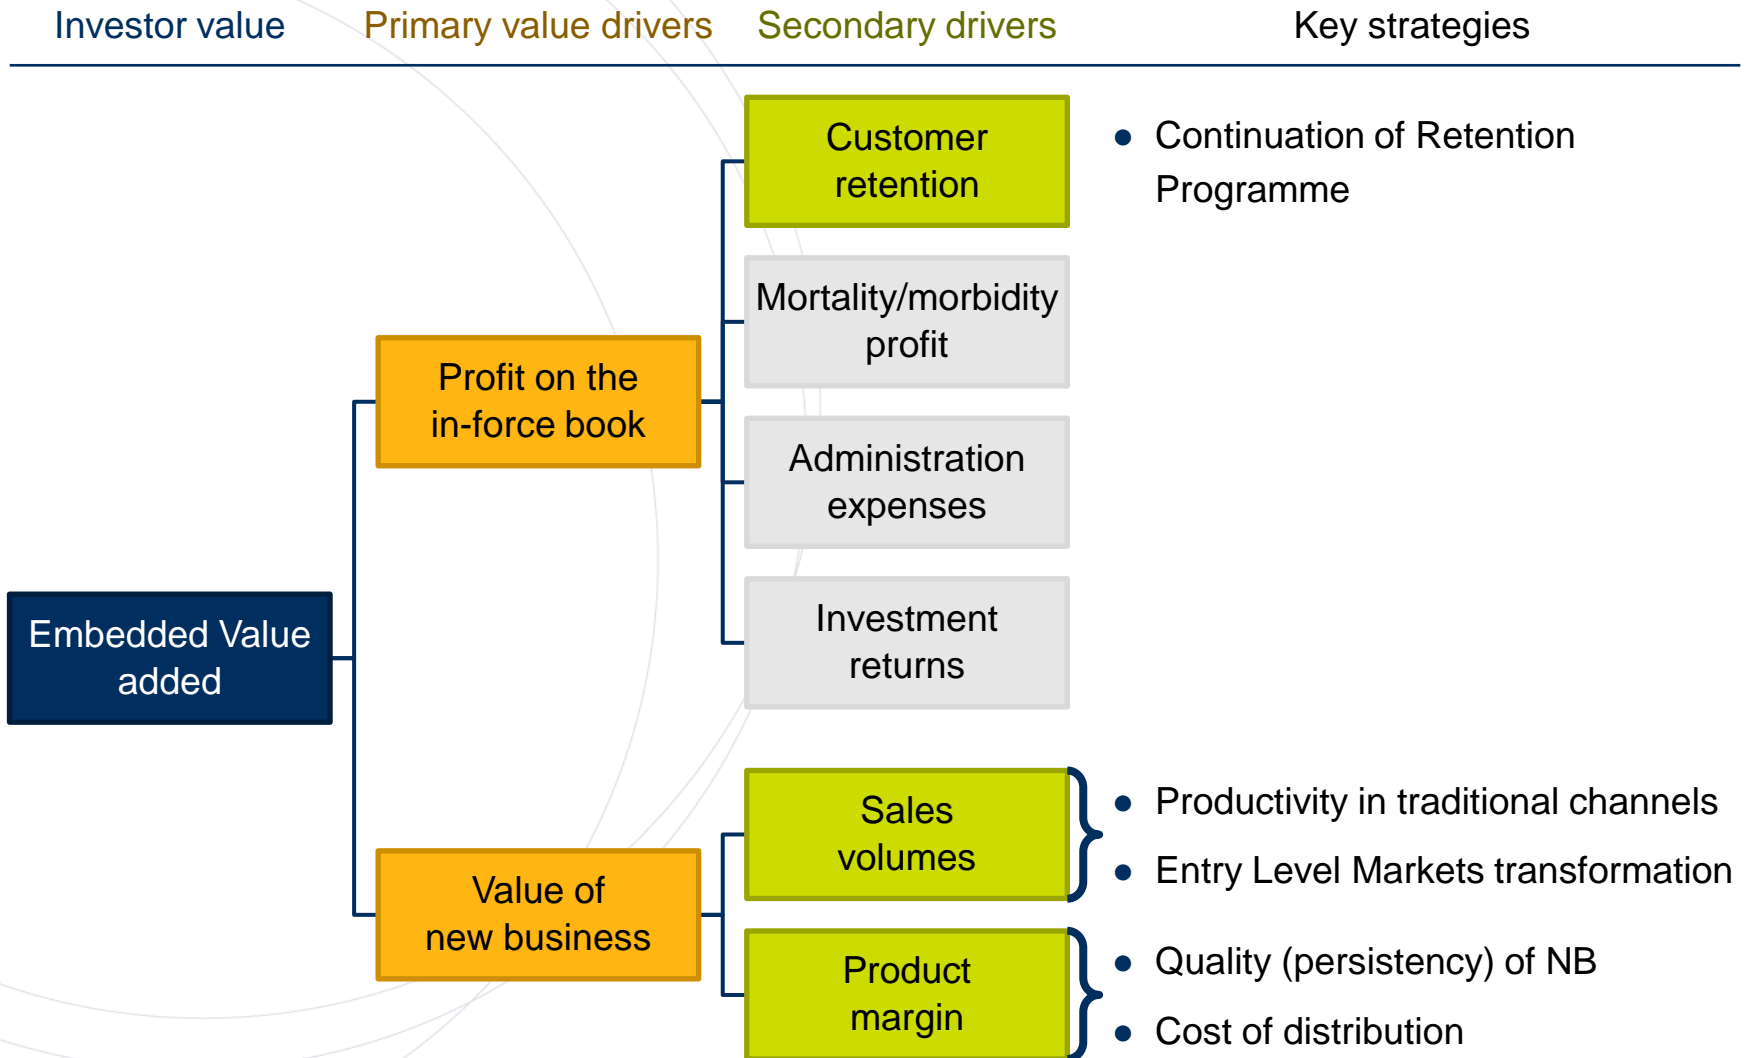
Investor value | Primary value drivers | Secondary drivers | Key strategies

Embedded Value added

Profit on the in-force book

Value of new business

Customer retention

Mortality/morbidity profit

Administration expenses

Investment returns

Sales volumes

Product margin

• Continuation of Retention Programme

• Productivity in traditional channels
• Entry Level Markets transformation

• Quality (persistency) of NB
• Cost of distribution